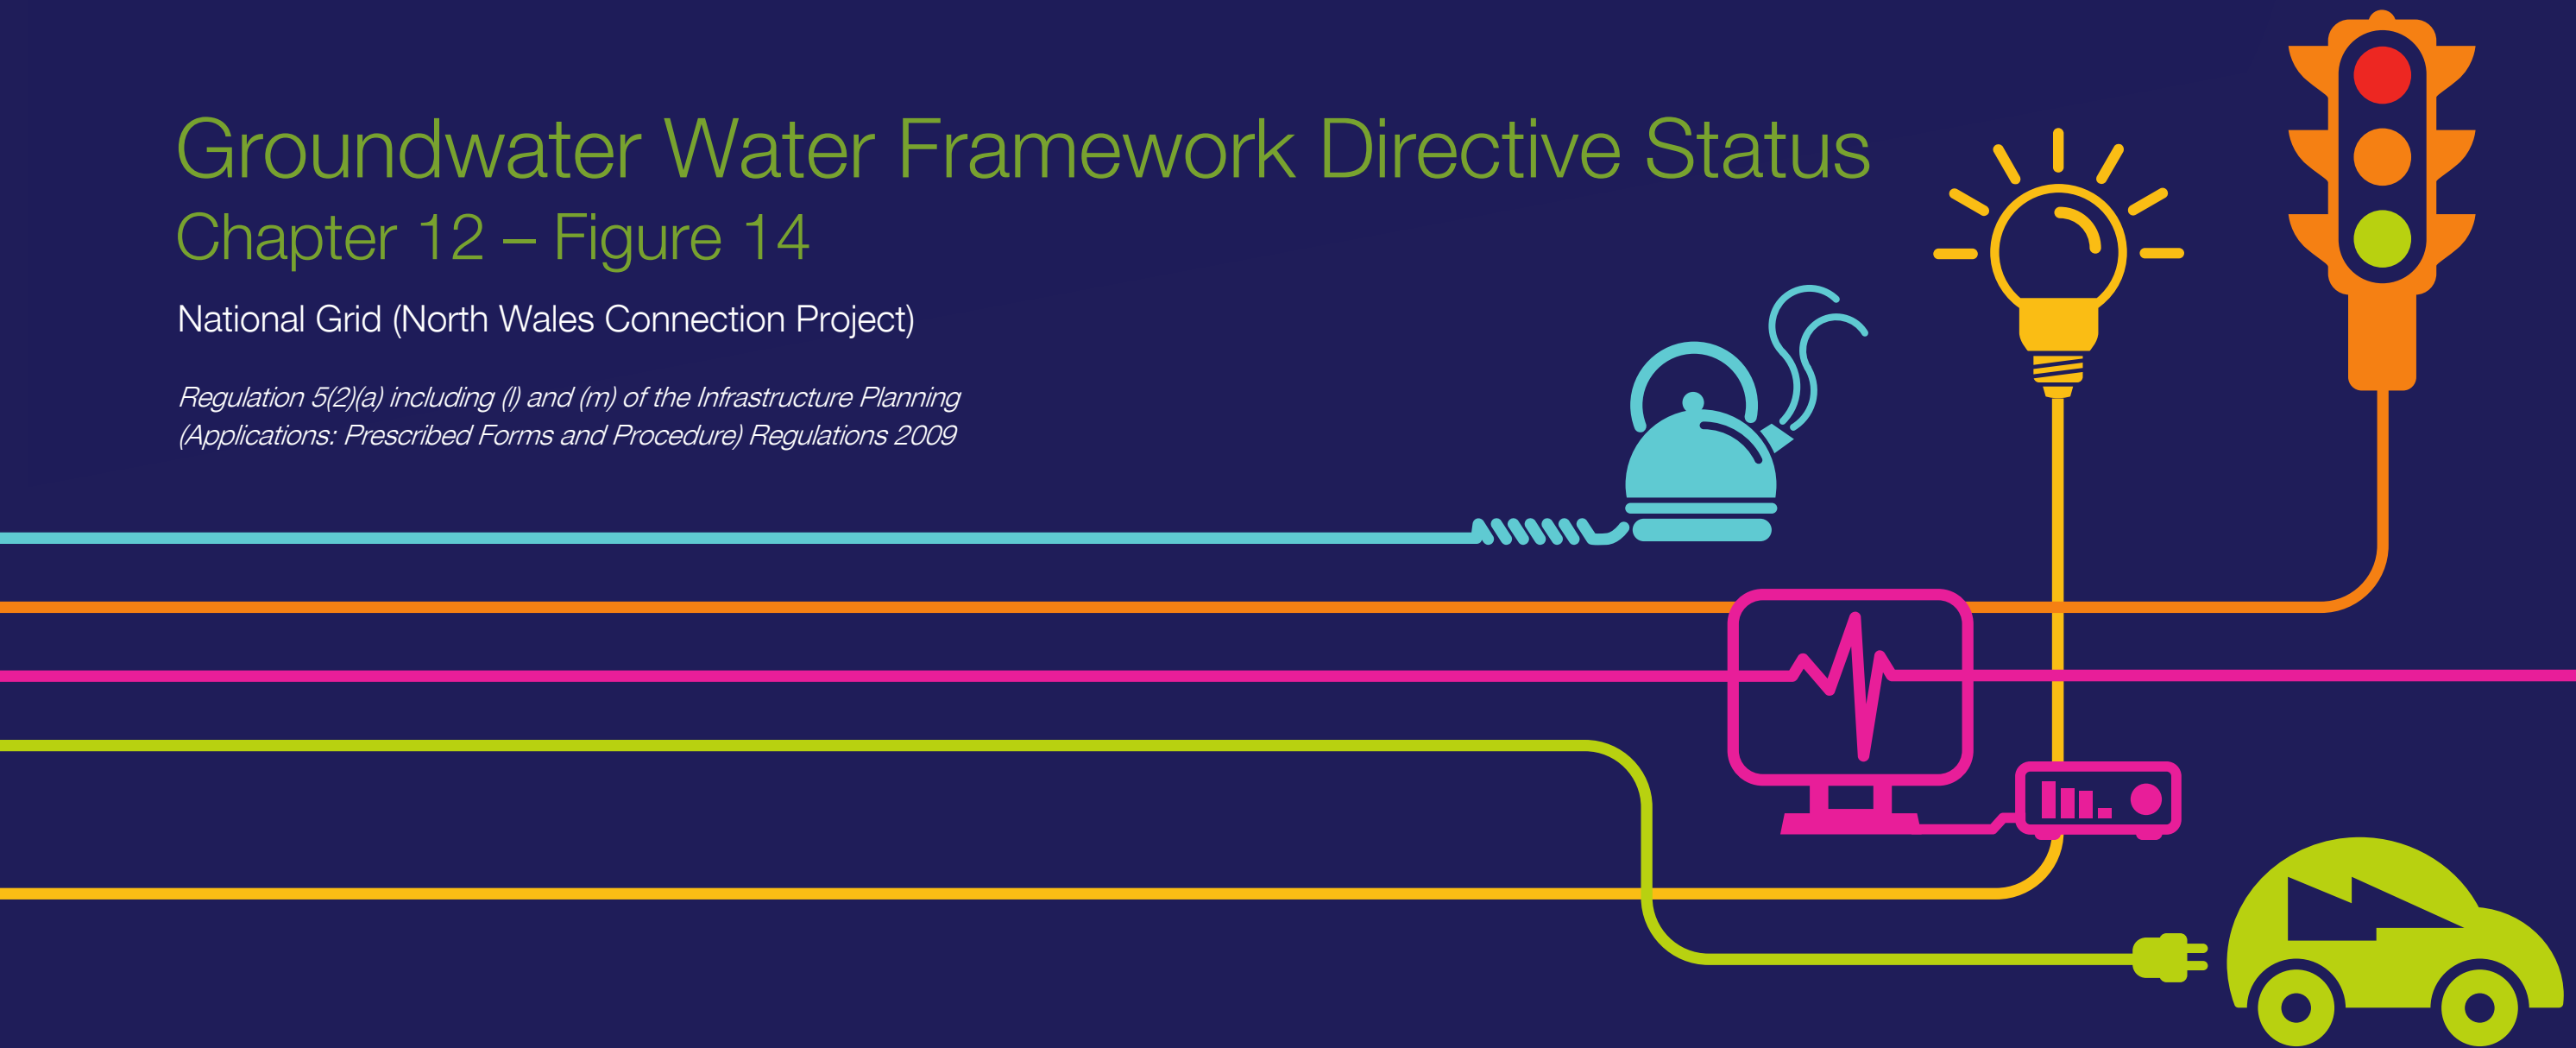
Groundwater Water Framework Directive Status
Chapter 12 – Figure 14

National Grid (North Wales Connection Project)

*Regulation 5(2)(a) including (l) and (m) of the Infrastructure Planning (Applications: Prescribed Forms and Procedure) Regulations 2009*